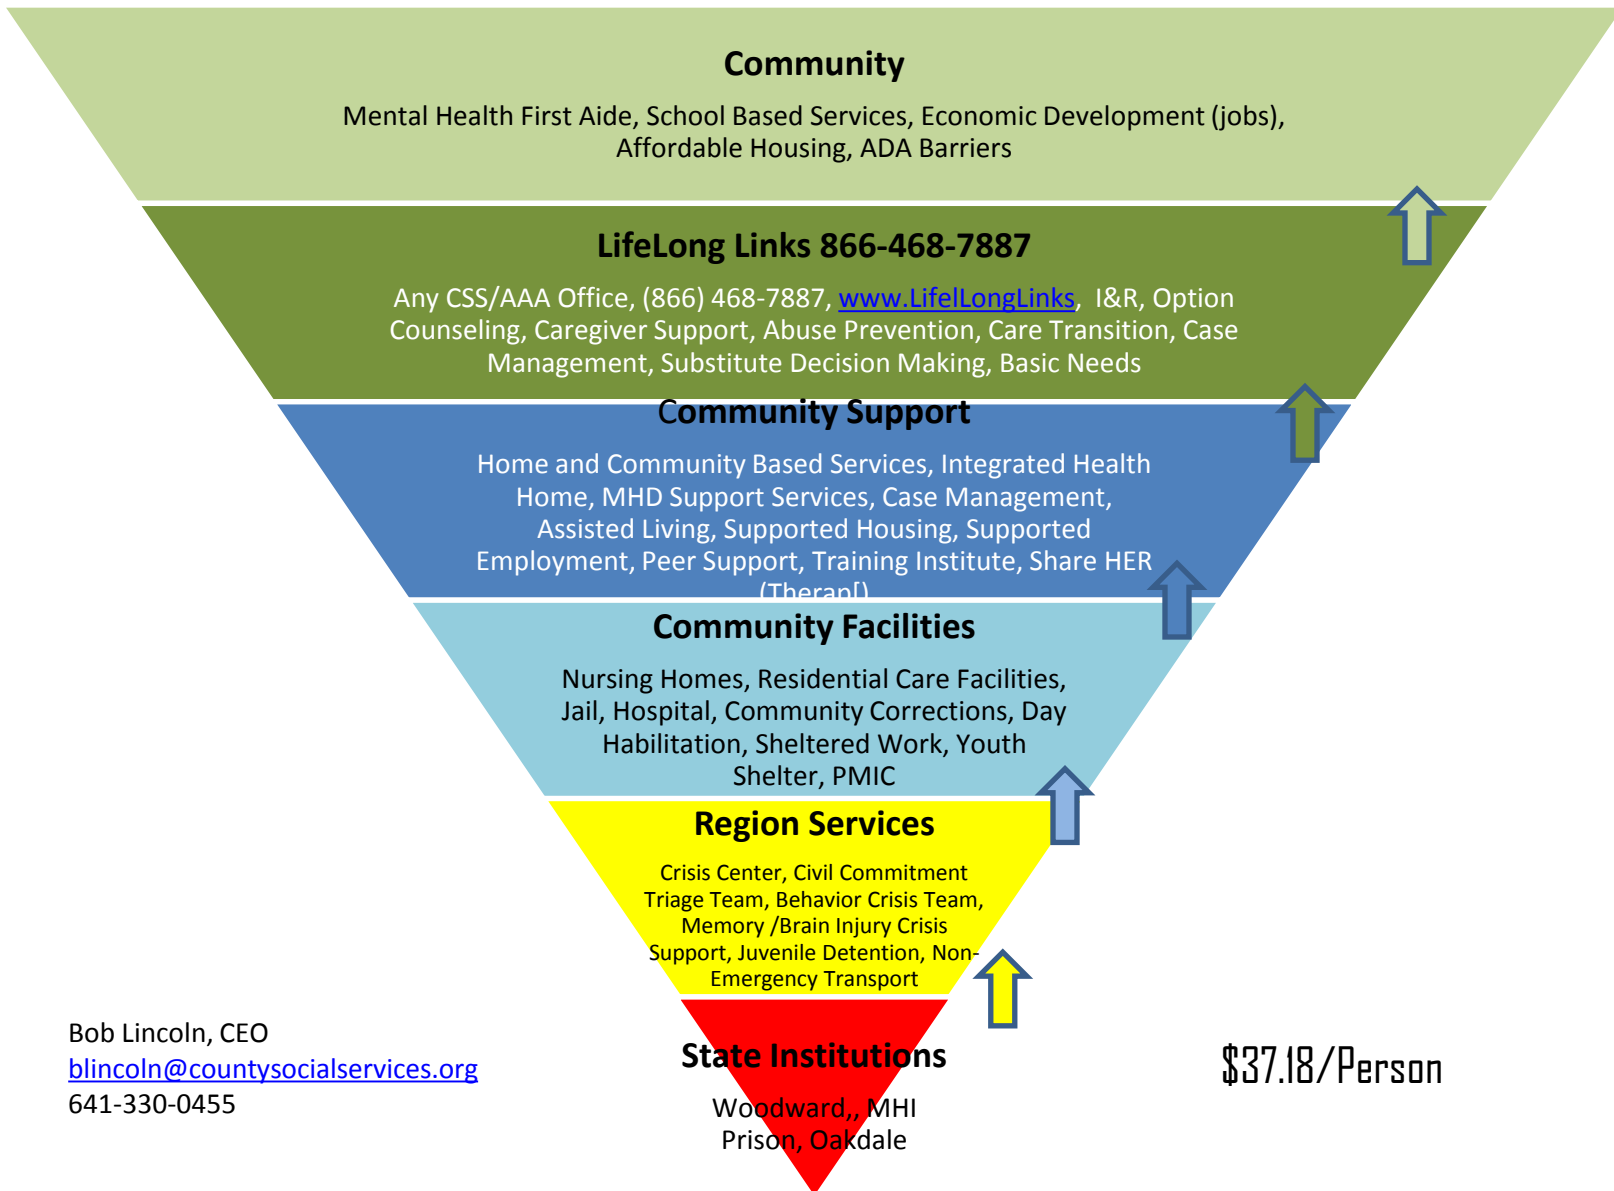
Community

Mental Health First Aide, School Based Services, Economic Development (jobs), Affordable Housing, ADA Barriers

LifeLong Links 866-468-7887

Any CSS/AAA Office, (866) 468-7887, www.LifelLongLinks, I&R, Option Counseling, Caregiver Support, Abuse Prevention, Care Transition, Case Management, Substitute Decision Making, Basic Needs

Community Support

Home and Community Based Services, Integrated Health Home, MHD Support Services, Case Management, Assisted Living, Supported Housing, Supported Employment, Peer Support, Training Institute, Share HER (Therapl)

Community Facilities

Nursing Homes, Residential Care Facilities, Jail, Hospital, Community Corrections, Day Habilitation, Sheltered Work, Youth Shelter, PMIC

Region Services

Crisis Center, Civil Commitment Triage Team, Behavior Crisis Team, Memory /Brain Injury Crisis Support, Juvenile Detention, Non-Emergency Transport

State Institutions

Woodward,, MHI
Prison, Oakdale

Bob Lincoln, CEO
blincoln@countysocialservices.org
641-330-0455

$37.18/Person